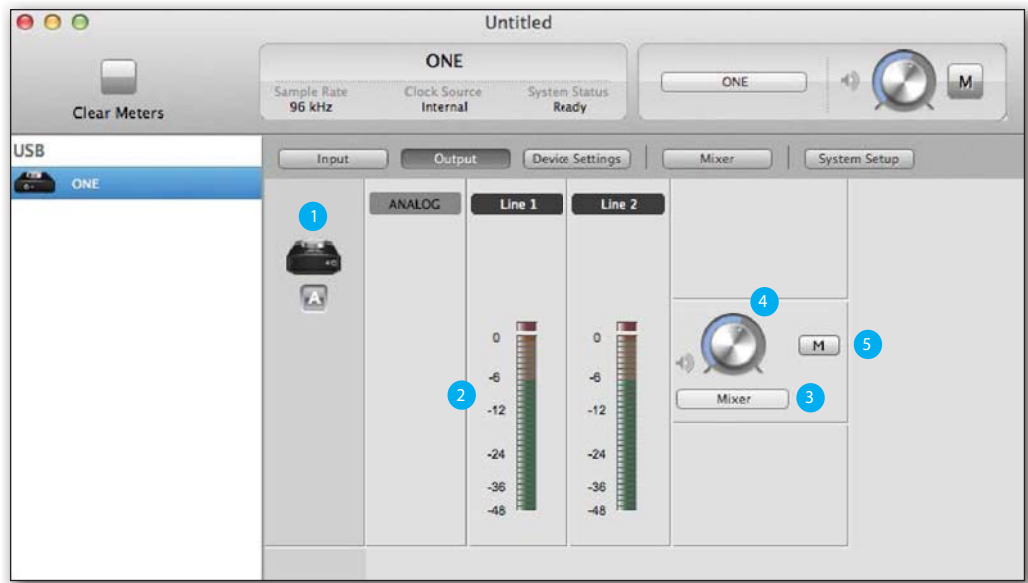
Untitled

Clear Meters

ONE

Sample Rate
96 kHz

Clock Source
Internal

System Status
Ready

ONE

M

USB

ONE

Input

Output

Device Settings

Mixer

System Setup

1

A

ANALOG

Line 1

Line 2

0
-6
-12
-24
-36
-48

2

0
-6
-12
-24
-36
-48

4

M

5

Mixer

3